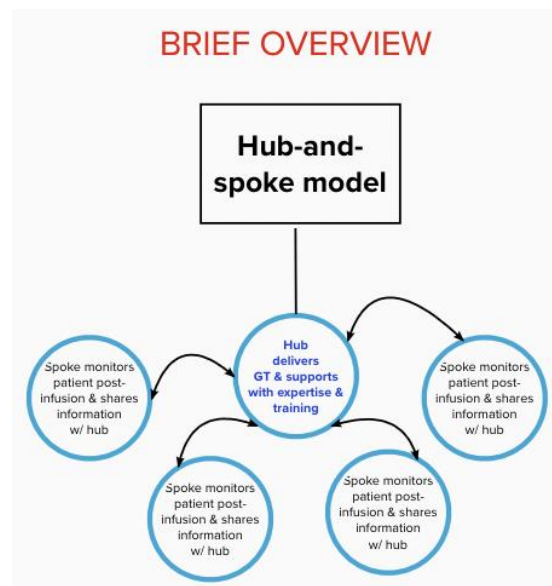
BRIEF OVERVIEW

Hub-and-spoke model

Hub delivers GT & supports with expertise & training

Spoke monitors patient post-infusion & shares information w/ hub

Spoke monitors patient post-infusion & shares information w/ hub

Spoke monitors patient post-infusion & shares information w/ hub

Spoke monitors patient post-infusion & shares information w/ hub